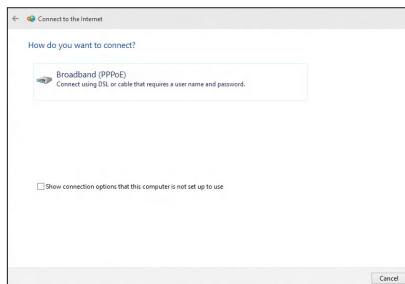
Connect to the Internet

How do you want to connect?

Broadband (PPPoE)
Connect using DSL or cable that requires a user name and password.

Show connection options that this computer is not set up to use

Cancel